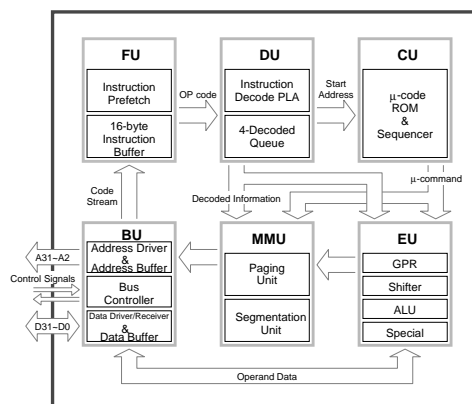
FU

Instruction Prefetch

16-byte Instruction Buffer

OP code

DU

Instruction Decode PLA

4-Decoded Queue

Start Address

CU

μ-code ROM & Sequencer

μ-command

Code Stream

Decoded Information

BU

A31–A2

Address Driver & Address Buffer

Control Signals

Bus Controller

D31–D0

Data Driver/Receiver & Data Buffer

MMU

Paging Unit

Segmentation Unit

EU

GPR

Shifter

ALU

Special

Operand Data